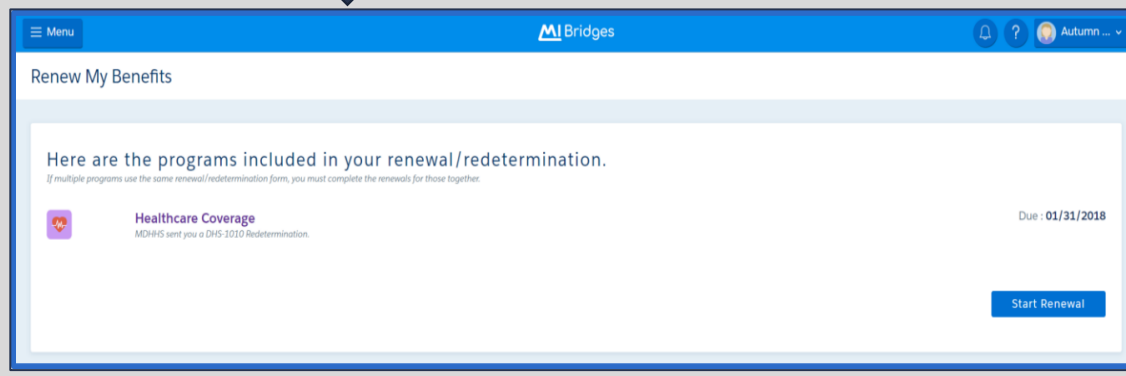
Menu

MI Bridges

Autumn ...

Renew My Benefits

Here are the programs included in your renewal/redetermination.

If multiple programs use the same renewal/redetermination form, you must complete the renewals for those together.

Healthcare Coverage

MDHHS sent you a DHS-1010 Redetermination.

Due : 01/31/2018

Start Renewal